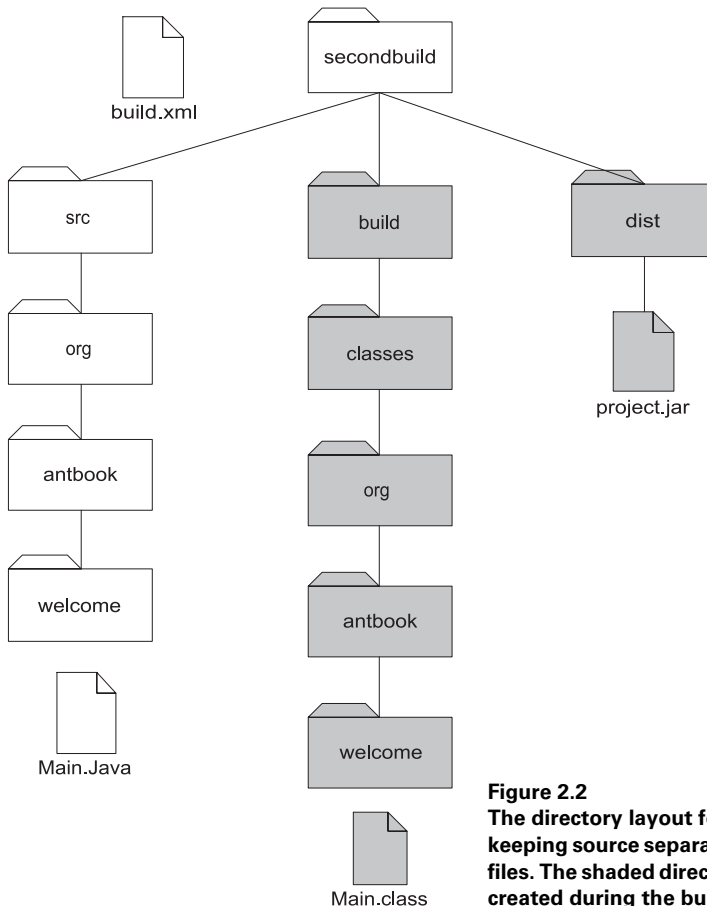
build.xml

secondbuild

src

org

antbook

welcome

Main.Java

build

classes

org

antbook

welcome

Main.class

dist

project.jar

**Figure 2.2**
**The directory layout fo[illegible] keeping source separa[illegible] files. The shaded direc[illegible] created during the bu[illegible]**